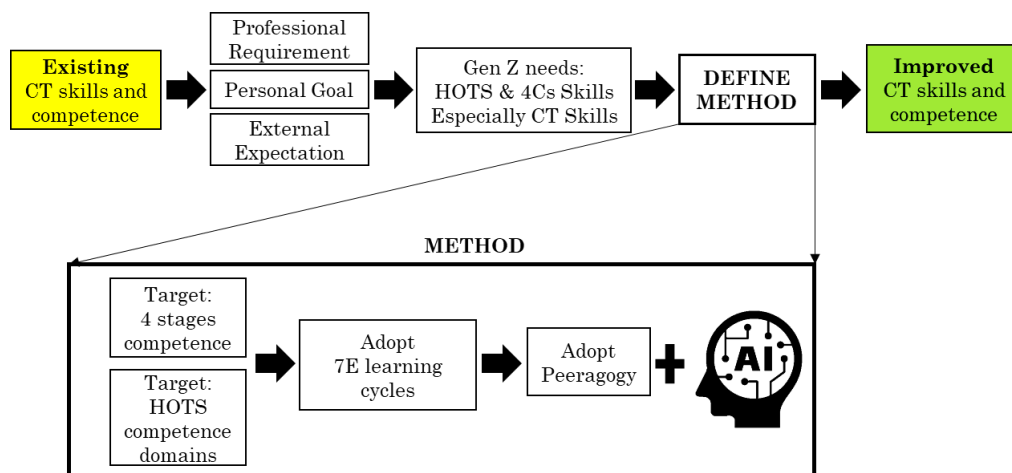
Existing CT skills and competence

Professional Requirement

Personal Goal

External Expectation

Gen Z needs: HOTS & 4Cs Skills Especially CT Skills

DEFINE METHOD

Improved CT skills and competence

METHOD

Target: 4 stages competence

Target: HOTS competence domains

Adopt 7E learning cycles

Adopt Peeragogy

AI